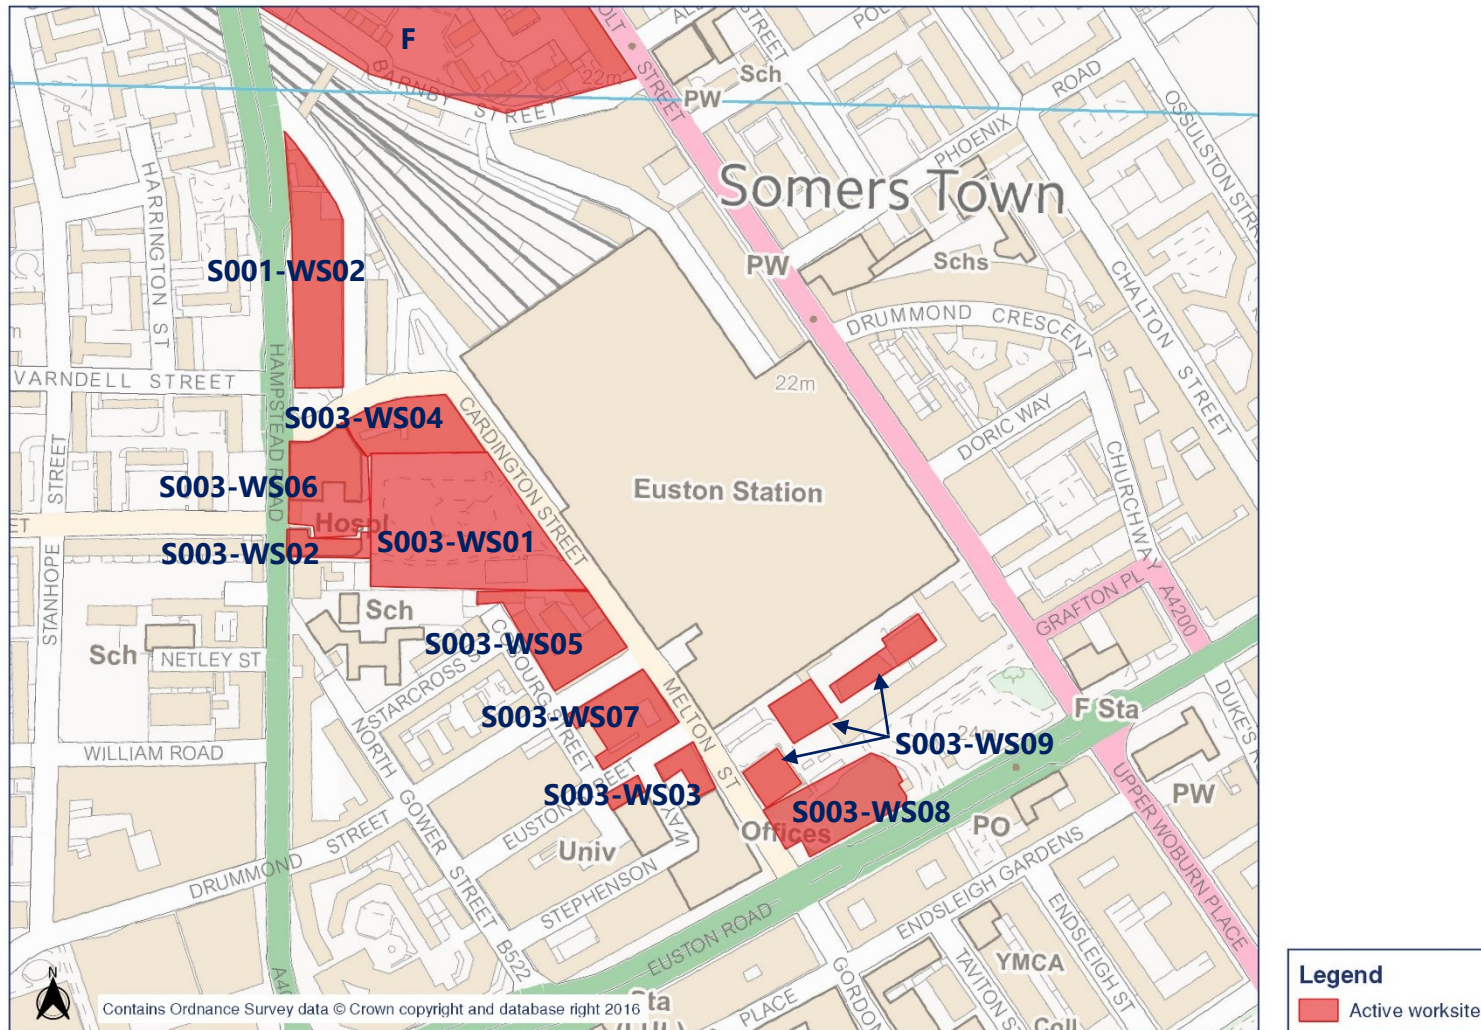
F
BARNBY STREET
22m
STREET
PW
Sch
POL
ROAD
PHOENIX
OSSULSTON STR
Somers Town
HARRINGTON ST
S001-WS02
PW
Schs
DRUMMOND CRESCENT
CHALTON STREET
VARNDELL STREET
HAMPSTEAD ROAD
22m
S003-WS04
CARDINGTON STREET
DORIC WAY
STREET
S003-WS06
Euston Station
CHURCHWAY
Hospl
S003-WS01
S003-WS02
STANHOPE
Sch
GRAFTON PL
A4200
Sch
NETLEY ST
S003-WS05
STARCROSS ST
NORTH
F Sta
S003-WS07
MELTON ST
DUKE'S
S003-WS09
WILLIAM ROAD
GOWER
S003-WS03
EUSTON STREET
S003-WS08
PW
Offices
PO
UPPER WOBURN PLACE
Univ
DRUMMOND STREET
STEPHENSON
ENDSLEIGH GARDENS
STREET
B522
EUSTON ROAD
ENDSLEIGH ST
YMCA
TAVITON S
GORDON
PLACE
A4
N
Contains Ordnance Survey data © Crown copyright and database right 2016
Sta
Coll
Legend
Active worksite